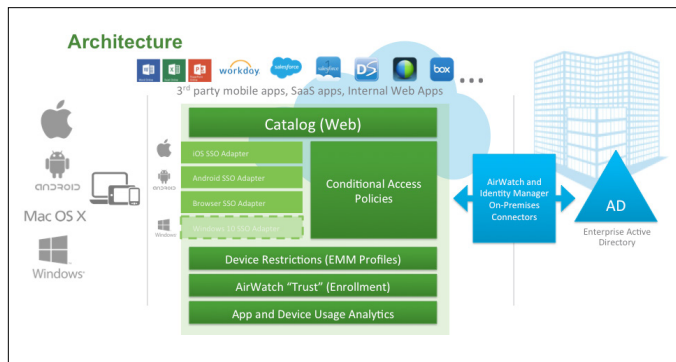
Architecture

workday salesforce box ...

3rd party mobile apps, SaaS apps, Internal Web Apps

ANDROID

Mac OS X

Windows

Catalog (Web)

iOS SSO Adapter

Android SSO Adapter

Browser SSO Adapter

Windows 10 SSO Adapter

Conditional Access Policies

Device Restrictions (EMM Profiles)

AirWatch "Trust" (Enrollment)

App and Device Usage Analytics

AirWatch and Identity Manager On-Premises Connectors

AD

Enterprise Active Directory